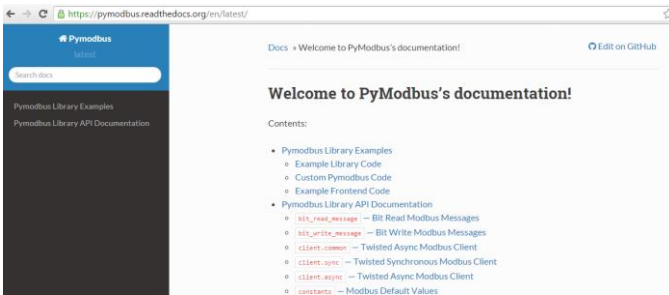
https://pymodbus.readthedocs.org/en/latest/

Pymodbus
latest

Search docs

Pymodbus Library Examples
Pymodbus Library API Documentation

Docs » Welcome to PyModbus's documentation!

Edit on GitHub

Welcome to PyModbus's documentation!

Contents:

- Pymodbus Library Examples
  - Example Library Code
  - Custom Pymodbus Code
  - Example Frontend Code
- Pymodbus Library API Documentation
  - bit_read_message — Bit Read Modbus Messages
  - bit_write_message — Bit Write Modbus Messages
  - client.common — Twisted Async Modbus Client
  - client.sync — Twisted Synchronous Modbus Client
  - client.async — Twisted Async Modbus Client
  - constants — Modbus Default Values